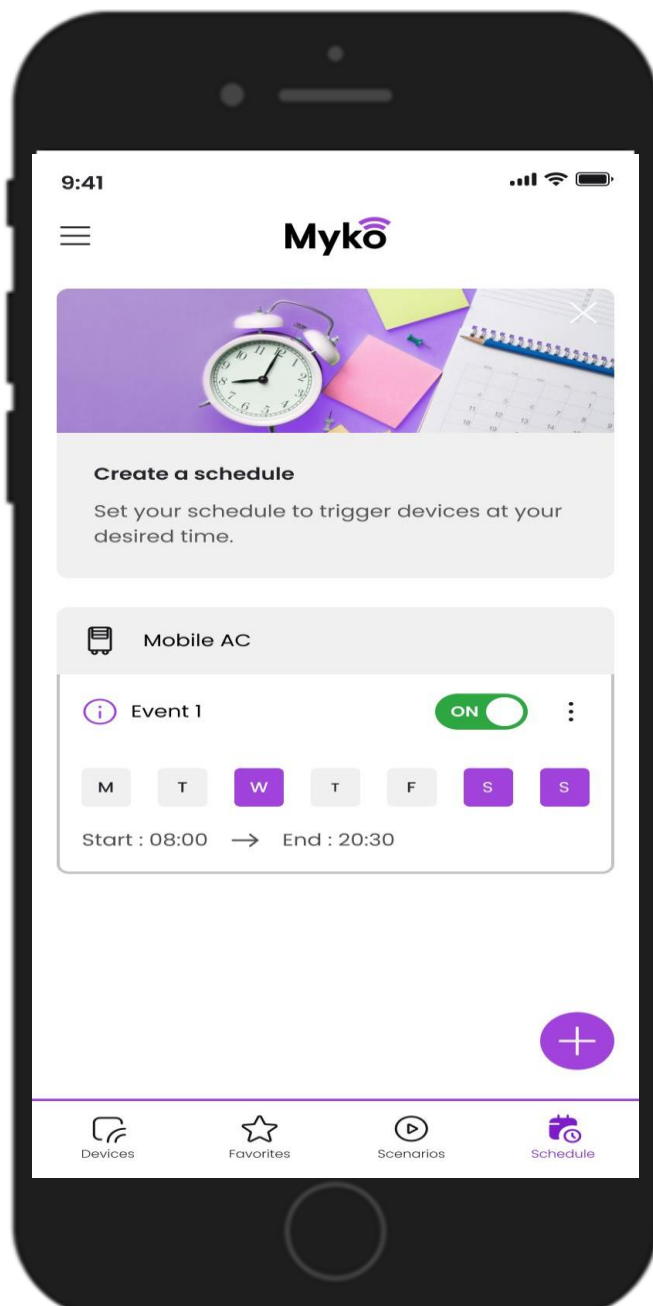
9:41

Myko

Create a schedule

Set your schedule to trigger devices at your desired time.

Mobile AC

Event 1

ON

| M | T | W | T | F | S | S |
|---|---|---|---|---|---|---|

Start : 08:00 → End : 20:30

+

Devices Favorites Scenarios Schedule